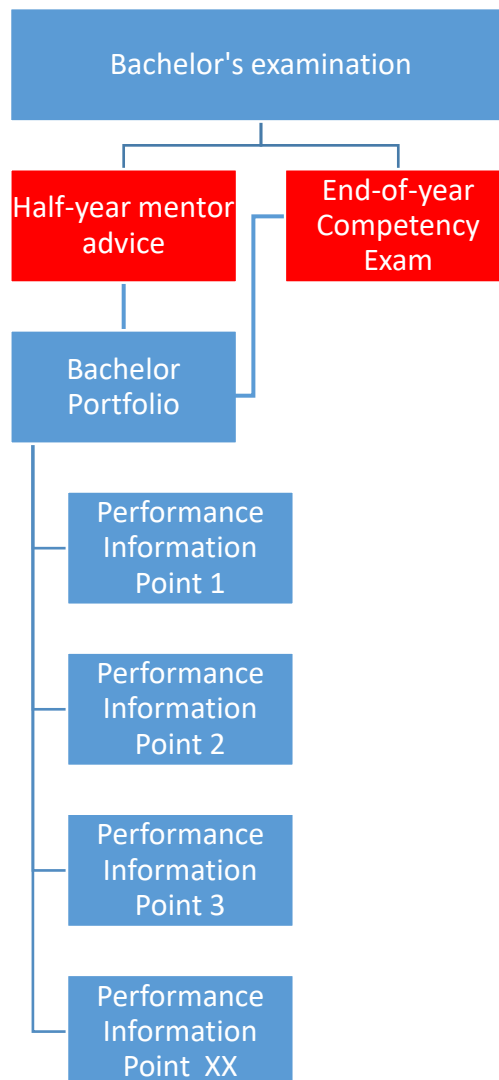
Bachelor's examination

Half-year mentor advice

End-of-year Competency Exam

Bachelor Portfolio

Performance Information Point 1

Performance Information Point 2

Performance Information Point 3

Performance Information Point XX